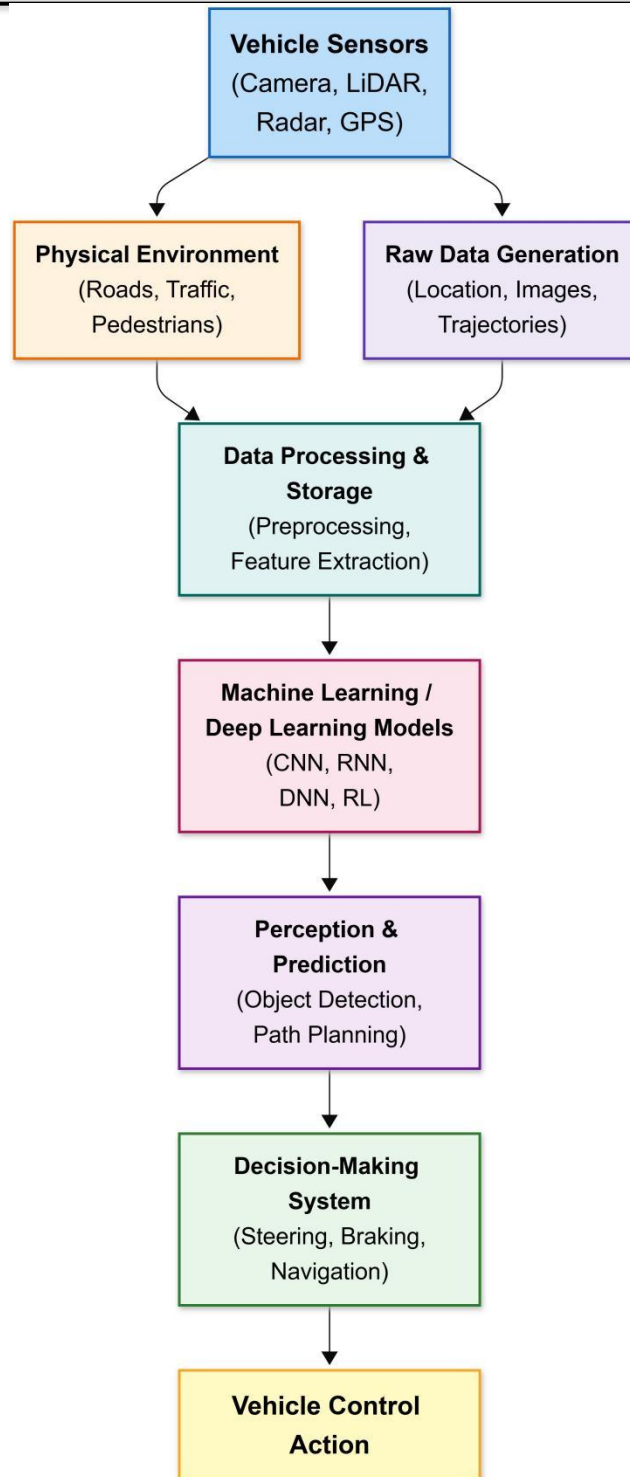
**Vehicle Sensors**
(Camera, LiDAR, Radar, GPS)

**Physical Environment**
(Roads, Traffic, Pedestrians)

**Raw Data Generation**
(Location, Images, Trajectories)

**Data Processing & Storage**
(Preprocessing, Feature Extraction)

**Machine Learning / Deep Learning Models**
(CNN, RNN, DNN, RL)

**Perception & Prediction**
(Object Detection, Path Planning)

**Decision-Making System**
(Steering, Braking, Navigation)

**Vehicle Control Action**